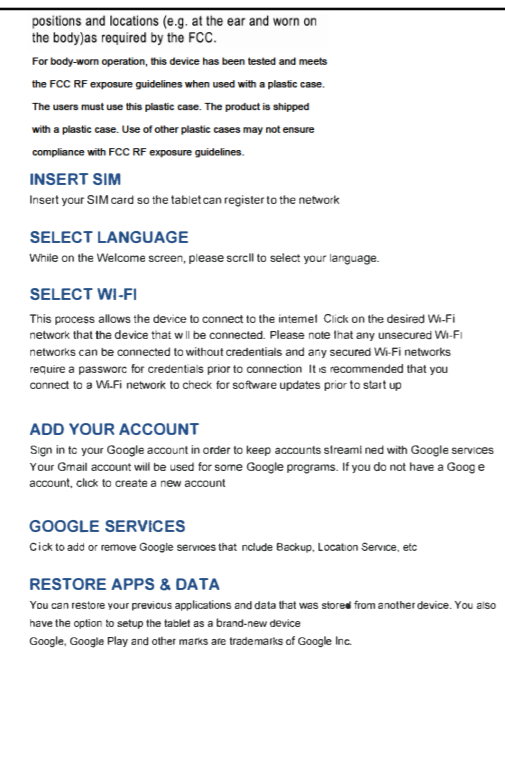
positions and locations (e.g. at the ear and worn on the body)as required by the FCC.

For body-worn operation, this device has been tested and meets the FCC RF exposure guidelines when used with a plastic case. The users must use this plastic case. The product is shipped with a plastic case. Use of other plastic cases may not ensure compliance with FCC RF exposure guidelines.

INSERT SIM
Insert your SIM card so the tablet can register to the network

SELECT LANGUAGE
While on the Welcome screen, please scrcll to select your language.

SELECT WI-FI
This process allows the device to connect to the internel Click on the desired Wi-Fi network that the device that w ll be connected. Please note that any unsecured Wi-Fi networks can be connected to without credentials and any secured Wi-Fi networks require a passworc for credentials prior to connection It is recommended that you connect to a Wi-Fi network to check for software updates prior to start up

ADD YOUR ACCOUNT
Sign in tc your Google account in order to keep accounts streaml ned with Google services Your Gmail account will be used for some Google programs. If you do not have a Goog e account, click to create a new account

GOOGLE SERVICES
Cick to add or remove Google services that nclude Backup, Location Service, etc

RESTORE APPS & DATA
You can restore your previcus applications and data that was stored from another device. You also have the option to setup the tablet as a brand-new device
Google, Google Play and other marks are trademarks of Google Inc.